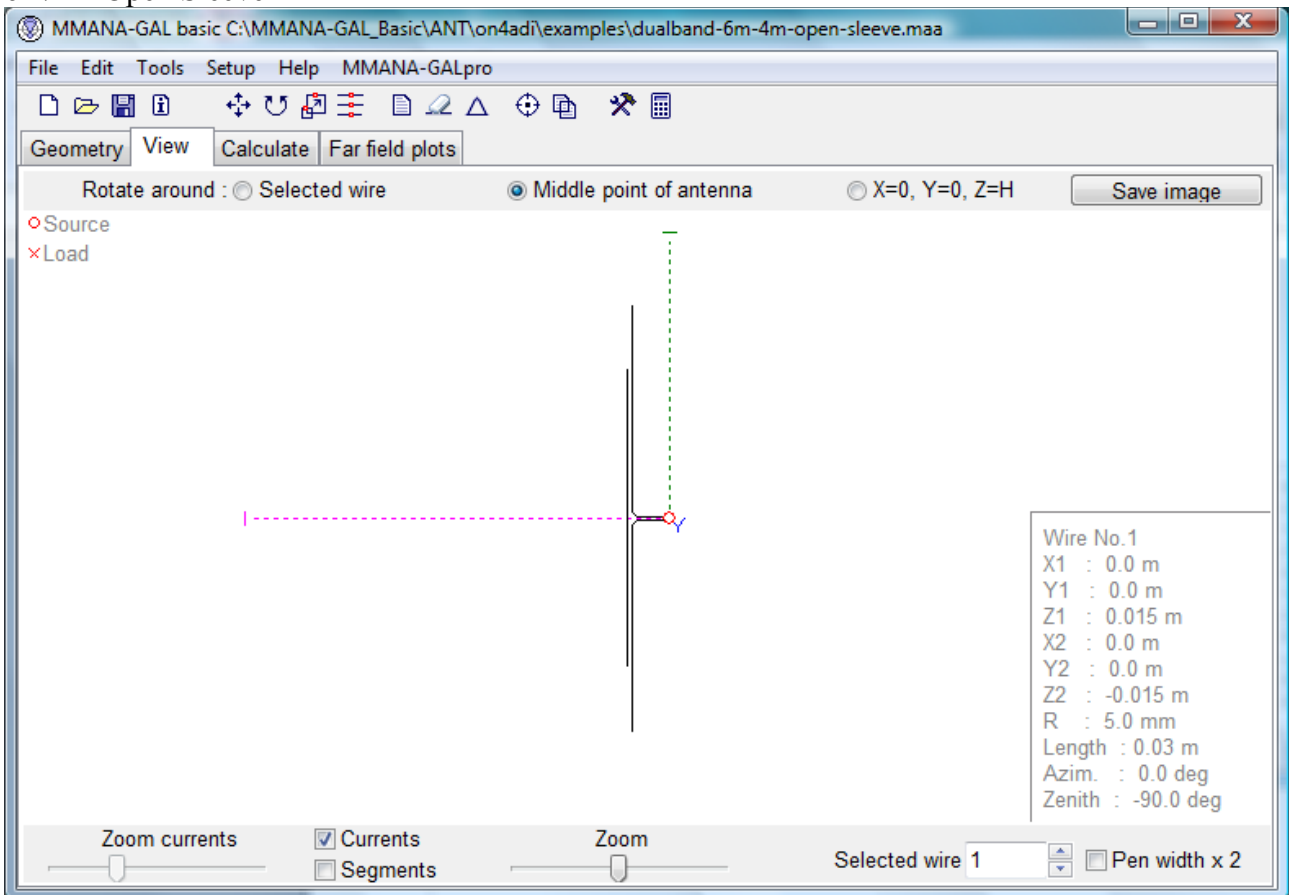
MMANA-GAL basic C:\MMANA-GAL_Basic\ANT\on4adi\examples\dualband-6m-4m-open-sleeve.maa

File Edit Tools Setup Help MMANA-GALpro

Geometry View Calculate Far field plots

Rotate around : Selected wire Middle point of antenna X=0, Y=0, Z=H Save image

Source
Load

Y

Wire No.1
X1 : 0.0 m
Y1 : 0.0 m
Z1 : 0.015 m
X2 : 0.0 m
Y2 : 0.0 m
Z2 : -0.015 m
R : 5.0 mm
Length : 0.03 m
Azim. : 0.0 deg
Zenith : -90.0 deg

Zoom currents
Currents
Segments
Zoom
Selected wire 1
Pen width x 2